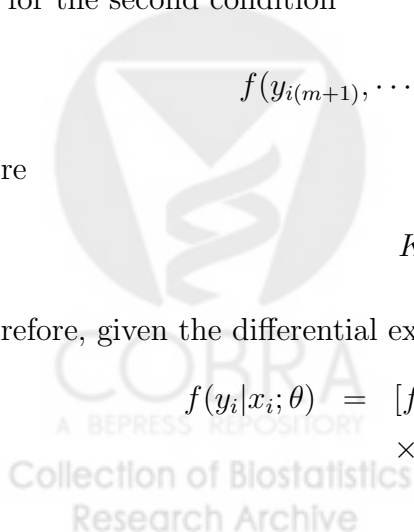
for the second condition

$f(y_{i(m+1)}, \cdots$

re

$K$

refore, given the differential ex

$f(y_i|x_i;\theta) \;=\; [f$

$\times$

COBRA

A BEPRESS REPOSITORY

Collection of Biostatistics Research Archive